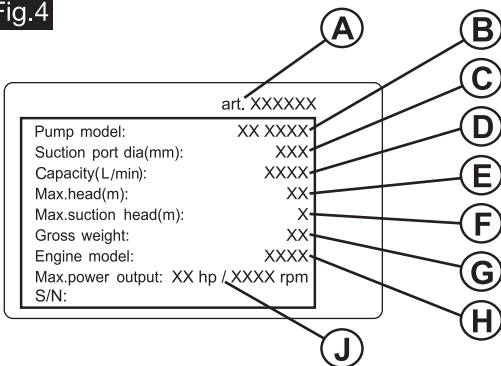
Fig.4

A

art. XXXXXX

B

C

D

E

F

G

H

J

| | |
|---|---|
| Pump model: | XX XXXX |
| Suction port dia(mm): | XXX |
| Capacity(L/min): | XXXX |
| Max.head(m): | XX |
| Max.suction head(m): | X |
| Gross weight: | XX |
| Engine model: | XXXX |
| Max.power output: | XX hp / XXXX rpm |
| S/N: | |